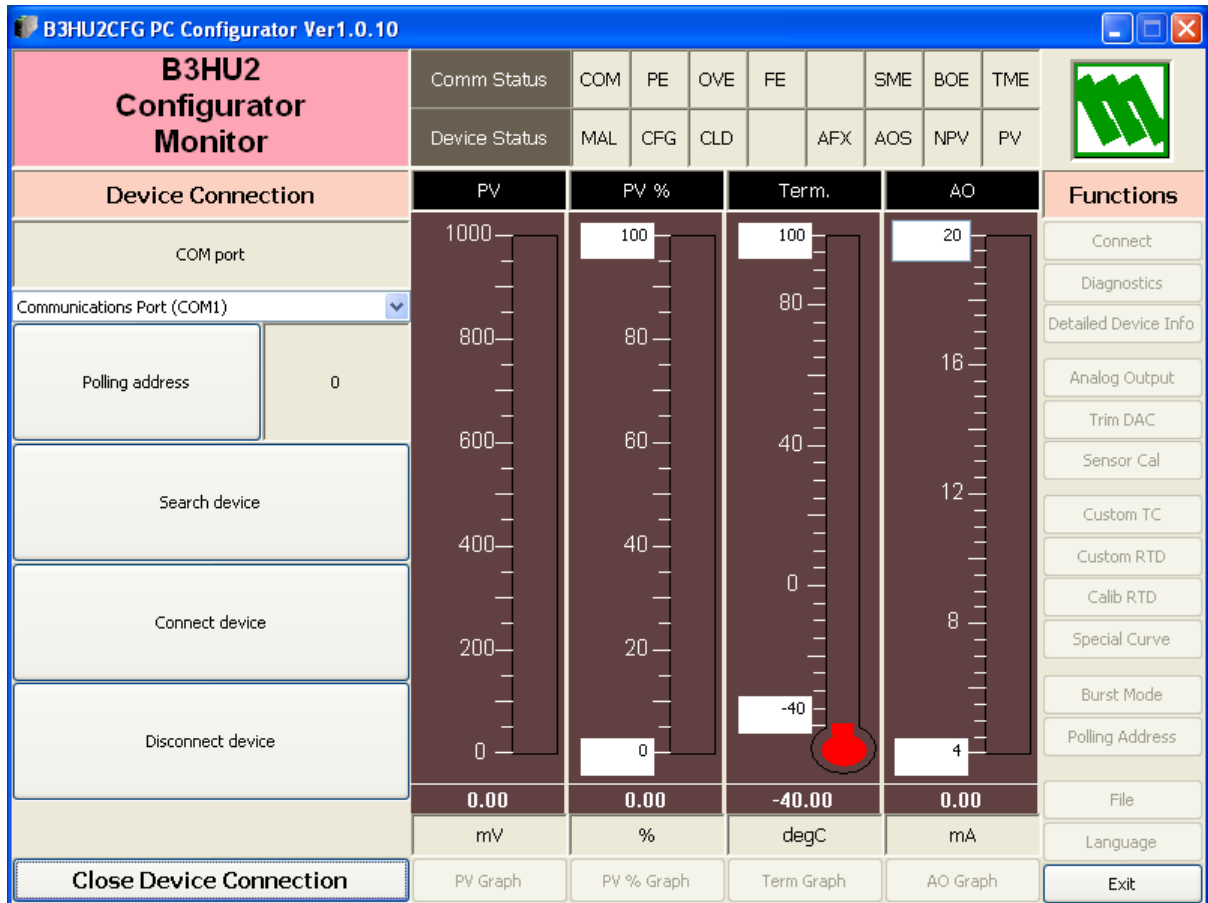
B3HU2CFG PC Configurator Ver1.0.10

B3HU2 Configurator Monitor

| Comm Status | COM | PE | OVE | FE | | SME | BOE | TME |
|---|---|---|---|---|---|---|---|---|
| Device Status | MAL | CFG | CLD | | AFX | AOS | NPV | PV |

Device Connection

COM port

Communications Port (COM1)

Polling address

0

Search device

Connect device

Disconnect device

Close Device Connection

PV
1000
800
600
400
200
0
0.00
mV

PV %
100
80
60
40
20
0
0.00
%

Term.
100
80
40
0
-40
-40.00
degC

AO
20
16
12
8
4
0.00
mA

PV Graph
PV % Graph
Term Graph
AO Graph

Functions
Connect
Diagnostics
Detailed Device Info
Analog Output
Trim DAC
Sensor Cal
Custom TC
Custom RTD
Calib RTD
Special Curve
Burst Mode
Polling Address
File
Language
Exit